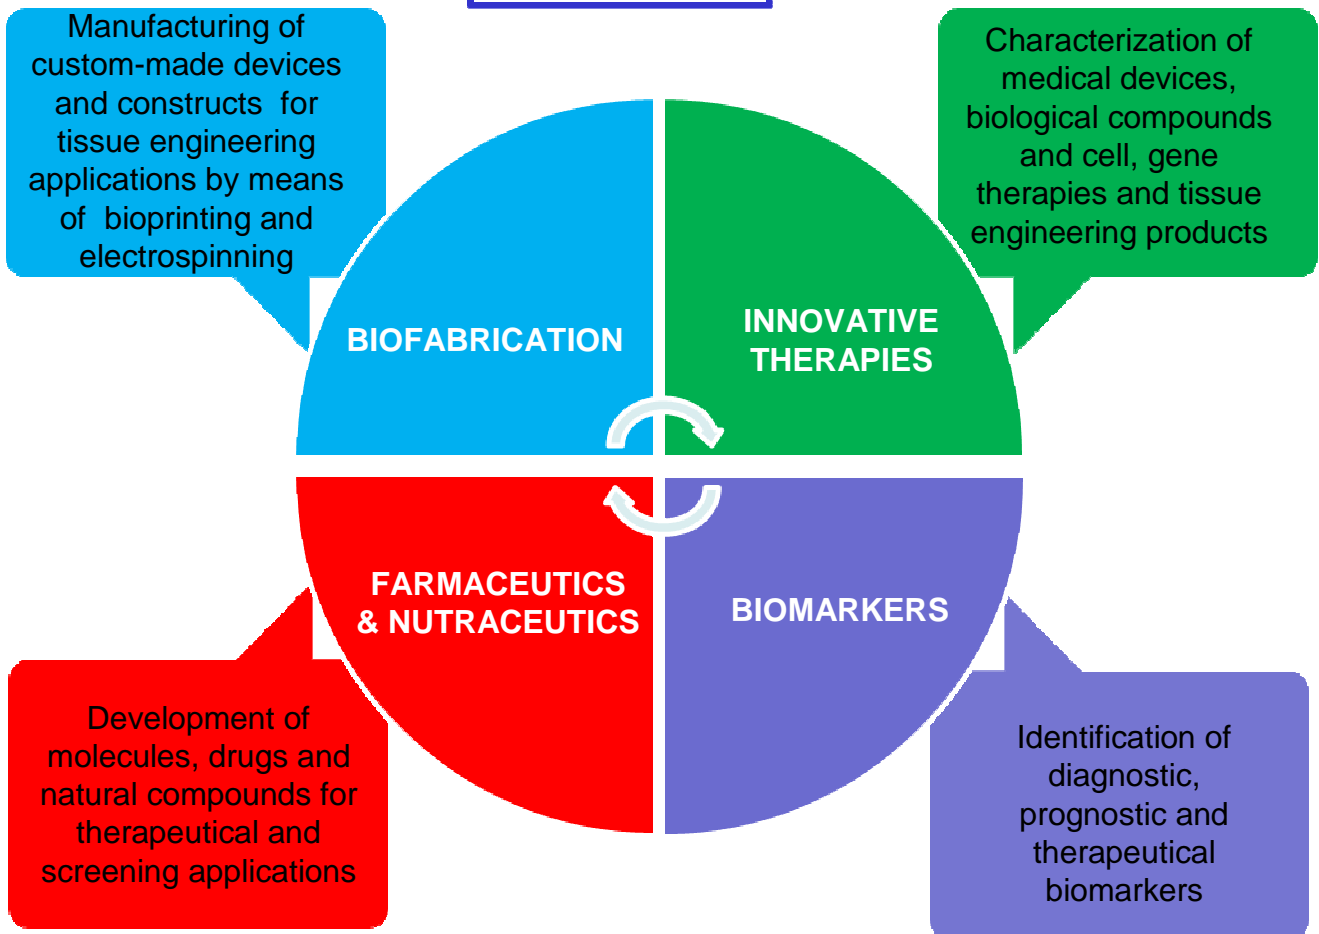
Manufacturing of custom-made devices and constructs for tissue engineering applications by means of bioprinting and electrospinning

Characterization of medical devices, biological compounds and cell, gene therapies and tissue engineering products

BIOFABRICATION

INNOVATIVE THERAPIES

FARMACEUTICS & NUTRACEUTICS

BIOMARKERS

Development of molecules, drugs and natural compounds for therapeutical and screening applications

Identification of diagnostic, prognostic and therapeutical biomarkers